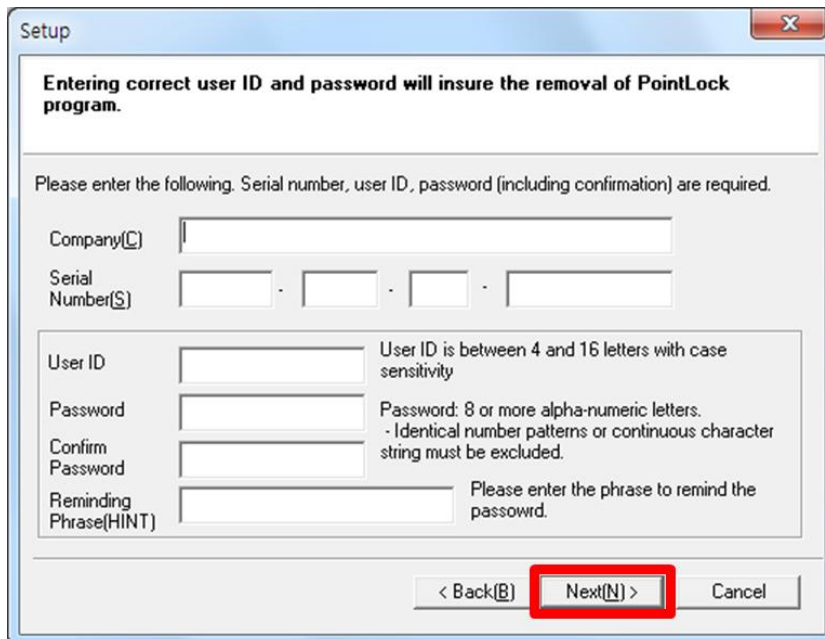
Setup

Entering correct user ID and password will insure the removal of PointLock program.

Please enter the following. Serial number, user ID, password (including confirmation) are required.

Company(C)

Serial Number(S) - - -

User ID

User ID is between 4 and 16 letters with case sensitivity

Password

Password: 8 or more alpha-numeric letters.
- Identical number patterns or continuous character string must be excluded.

Confirm Password

Reminding Phrase(HINT)

Please enter the phrase to remind the passowrd.

< Back(B) Next(N) > Cancel